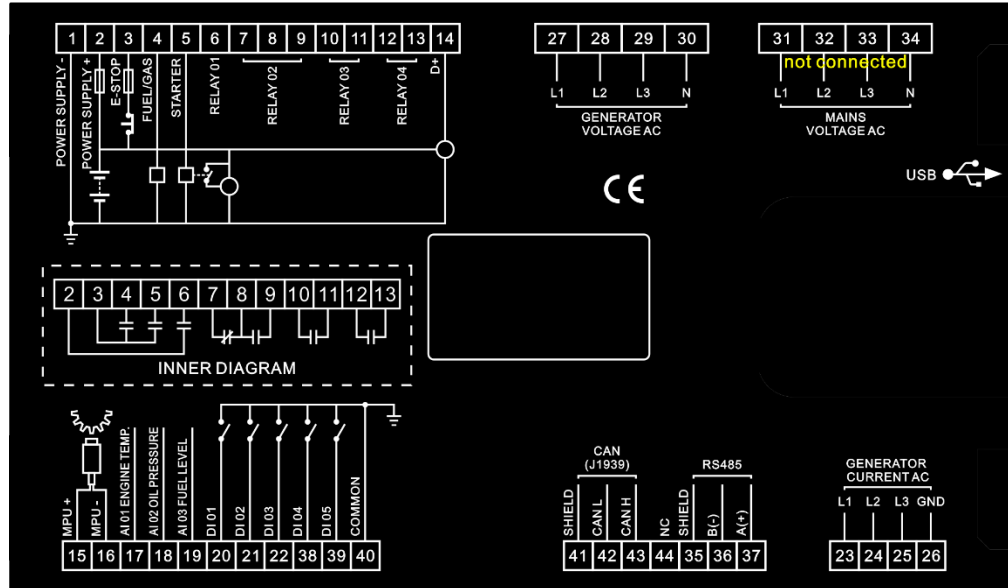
1 2 3 4 5 6 7 8 9 10 11 12 13 14

POWER SUPPLY -
POWER SUPPLY +
E-STOP
FUEL/GAS
STARTER
RELAY 01
RELAY 02
RELAY 03
RELAY 04
D+

27 28 29 30
L1 L2 L3 N
GENERATOR
VOLTAGE AC

31 32 33 34
not connected
L1 L2 L3 N
MAINS
VOLTAGE AC

CE

USB

2 3 4 5 6 7 8 9 10 11 12 13
INNER DIAGRAM

MPU +
MPU -
AI 01 ENGINE TEMP.
AI 02 OIL PRESSURE
AI 03 FUEL LEVEL
DI 01
DI 02
DI 03
DI 04
DI 05
COMMON
15 16 17 18 19 20 21 22 38 39 40

CAN
(J1939)
SHIELD
CAN L
CAN H
NC
SHIELD
RS485
B(-)
A(+)
41 42 43 44 35 36 37

GENERATOR
CURRENT AC
L1 L2 L3 GND
23 24 25 26